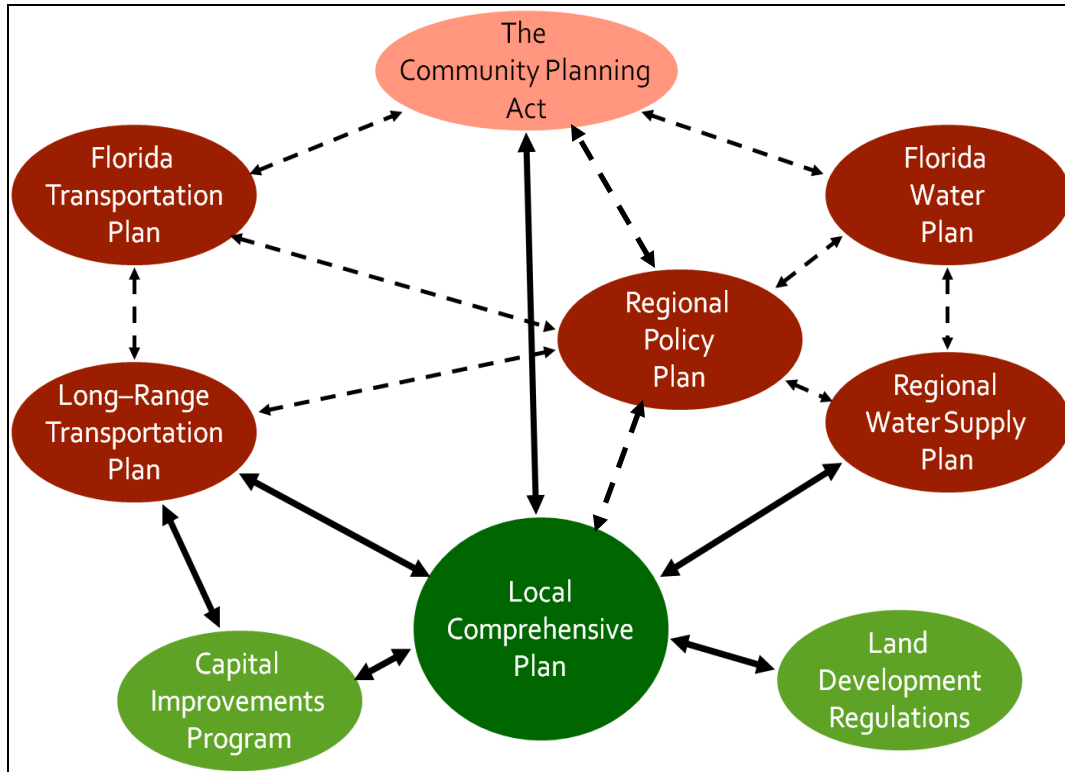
The Community Planning Act

Florida Transportation Plan

Florida Water Plan

Regional Policy Plan

Long–Range Transportation Plan

Regional Water Supply Plan

Local Comprehensive Plan

Capital Improvements Program

Land Development Regulations